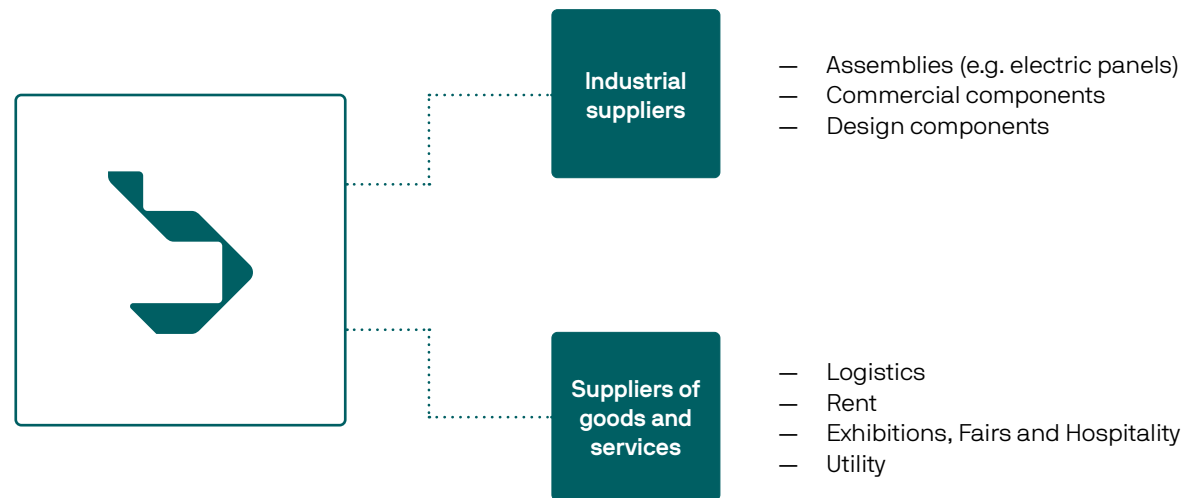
Industrial suppliers

— Assemblies (e.g. electric panels)
— Commercial components
— Design components

Suppliers of goods and services

— Logistics
— Rent
— Exhibitions, Fairs and Hospitality
— Utility